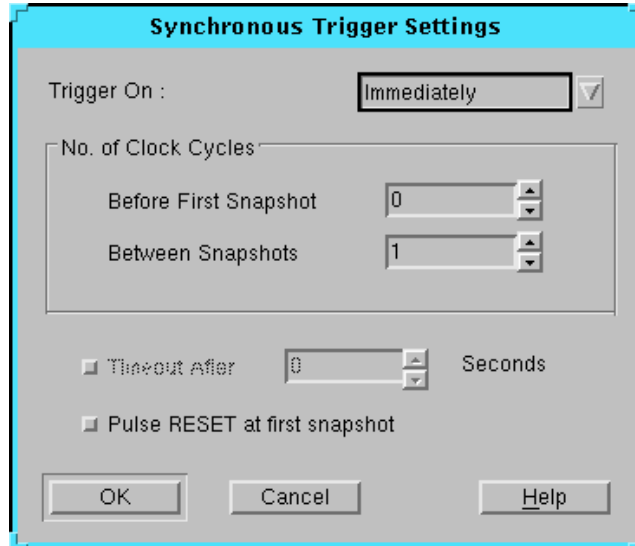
Synchronous Trigger Settings

Trigger On :

Immediately

No. of Clock Cycles

Before First Snapshot

0

Between Snapshots

1

Timeout After

0

Seconds

Pulse RESET at first snapshot

OK

Cancel

Help